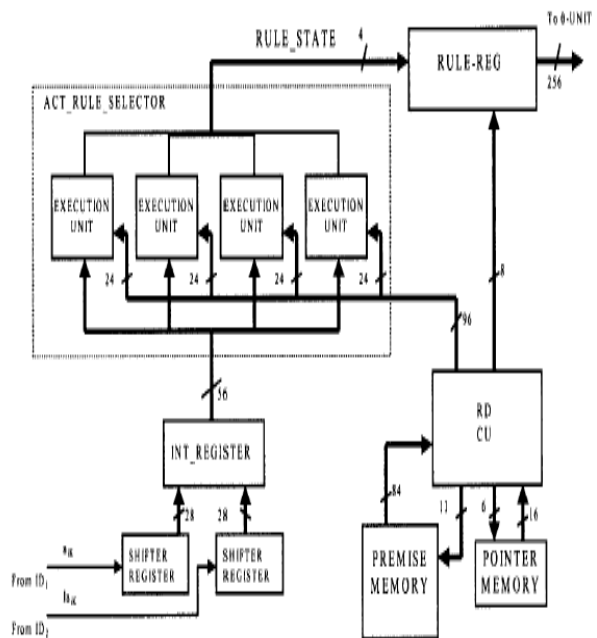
RULE_STATE
4
RULE-REG
To θ-UNIT
256
ACT_RULE_SELECTOR
EXECUTION UNIT
EXECUTION UNIT
EXECUTION UNIT
EXECUTION UNIT
24
24
24
24
8
96
56
INT_REGISTER
28
28
RD CU
84
11
6
16
$a_{ik}$
$b_{ik}$
From $ID_1$
From $ID_2$
SHIFTER REGISTER
SHIFTER REGISTER
PREMISE MEMORY
POINTER MEMORY